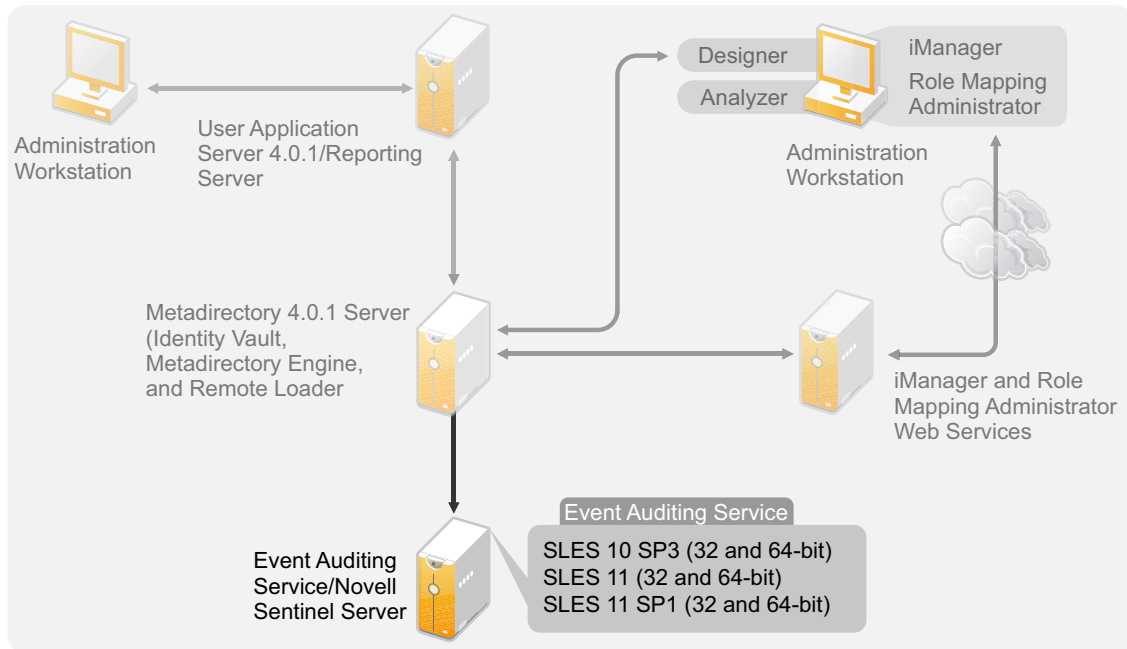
Administration Workstation

User Application Server 4.0.1/Reporting Server

Designer

Analyzer

iManager

Role Mapping Administrator

Administration Workstation

Metadirectory 4.0.1 Server (Identity Vault, Metadirectory Engine, and Remote Loader

iManager and Role Mapping Administrator Web Services

Event Auditing Service

Event Auditing Service/Novell Sentinel Server

SLES 10 SP3 (32 and 64-bit)
SLES 11 (32 and 64-bit)
SLES 11 SP1 (32 and 64-bit)